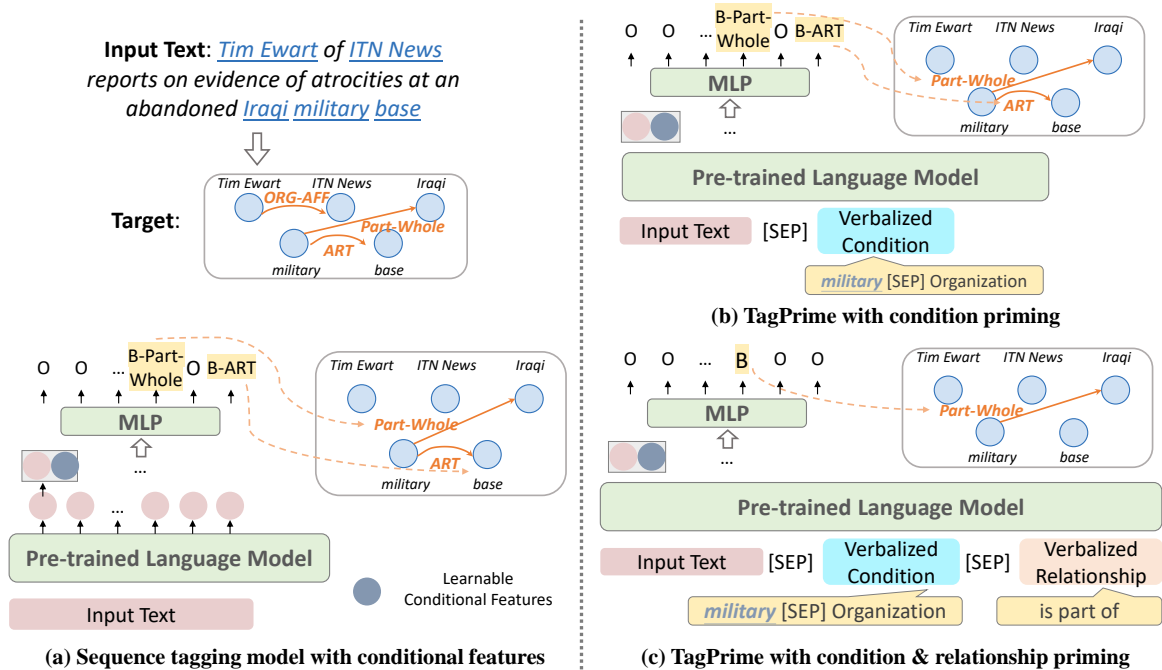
Input Text: Tim Ewart of ITN News reports on evidence of atrocities at an abandoned Iraqi military base

Target:

Tim Ewart ITN News Iraqi
ORG-AFF
Part-Whole
ART
military base

O O ... B-Part-Whole O B-ART

MLP

...

Tim Ewart ITN News Iraqi
Part-Whole
ART
military base

...

Pre-trained Language Model

Input Text

Learnable Conditional Features

(a) Sequence tagging model with conditional features

O O ... B-Part-Whole O B-ART

MLP

...

Tim Ewart ITN News Iraqi
Part-Whole
ART
military base

Pre-trained Language Model

Input Text [SEP] Verbalized Condition

military [SEP] Organization

(b) TagPrime with condition priming

O O ... B O O

MLP

...

Tim Ewart ITN News Iraqi
Part-Whole
military base

Pre-trained Language Model

Input Text [SEP] Verbalized Condition [SEP] Verbalized Relationship

military [SEP] Organization is part of

(c) TagPrime with condition & relationship priming